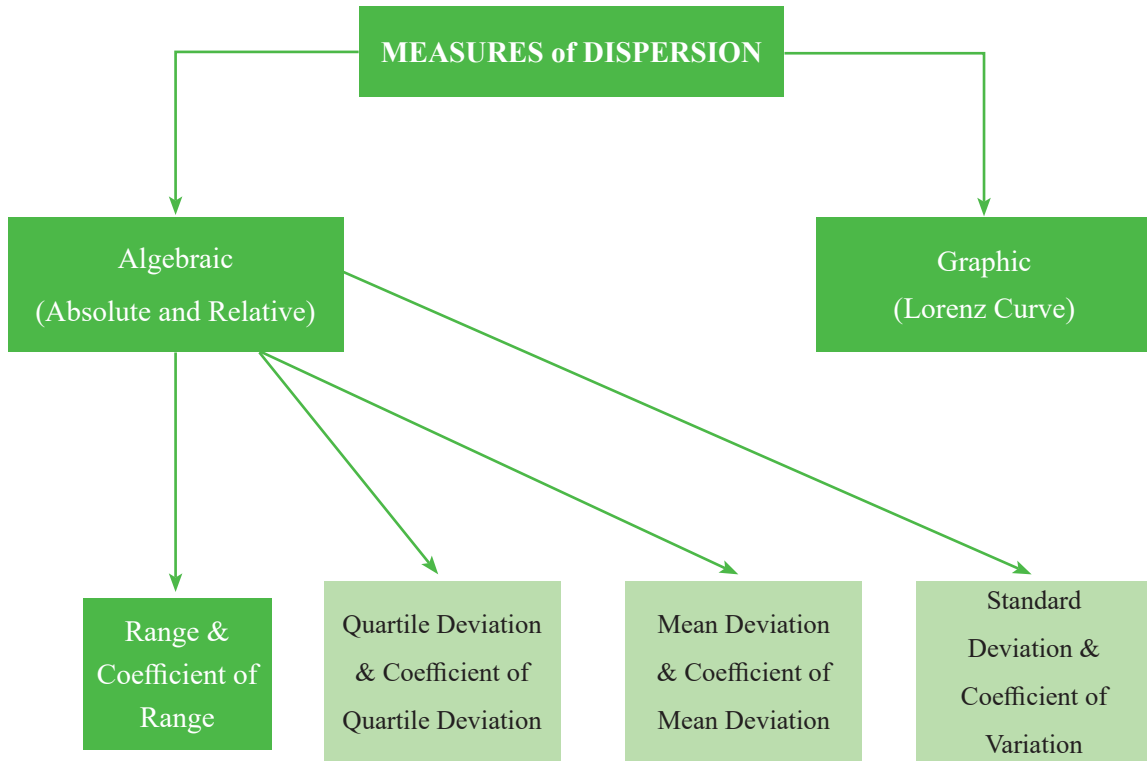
MEASURES of DISPERSION

Algebraic
(Absolute and Relative)

Graphic
(Lorenz Curve)

Range & Coefficient of Range

Quartile Deviation & Coefficient of Quartile Deviation

Mean Deviation & Coefficient of Mean Deviation

Standard Deviation & Coefficient of Variation